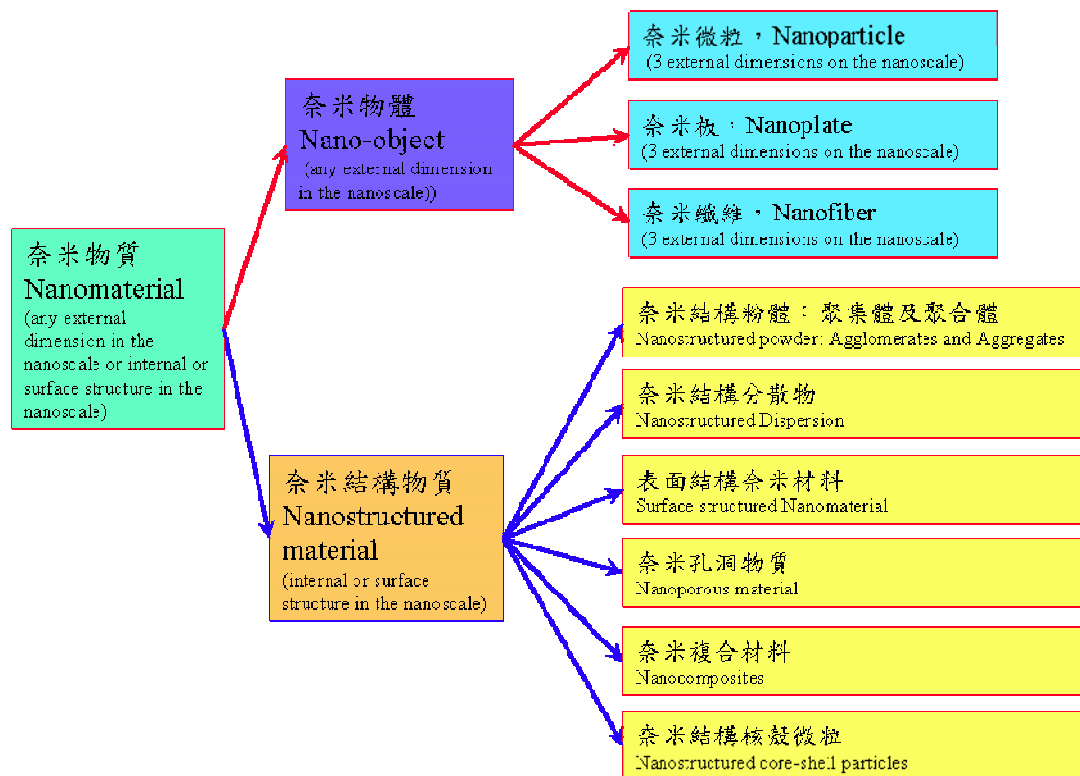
奈米物質
Nanomaterial
(any external dimension in the nanoscale or internal or surface structure in the nanoscale)

奈米物體
Nano-object
(any external dimension in the nanoscale))

奈米微粒，Nanoparticle
(3 external dimensions on the nanoscale)

奈米板，Nanoplate
(3 external dimensions on the nanoscale)

奈米纖維，Nanofiber
(3 external dimensions on the nanoscale)

奈米結構物質
Nanostructured material
(internal or surface structure in the nanoscale)

奈米結構粉體：聚集體及聚合體
Nanostructured powder: Agglomerates and Aggregates

奈米結構分散物
Nanostructured Dispersion

表面結構奈米材料
Surface structured Nanomaterial

奈米孔洞物質
Nanoporous material

奈米複合材料
Nanocomposites

奈米結構核殼微粒
Nanostructured core-shell particles